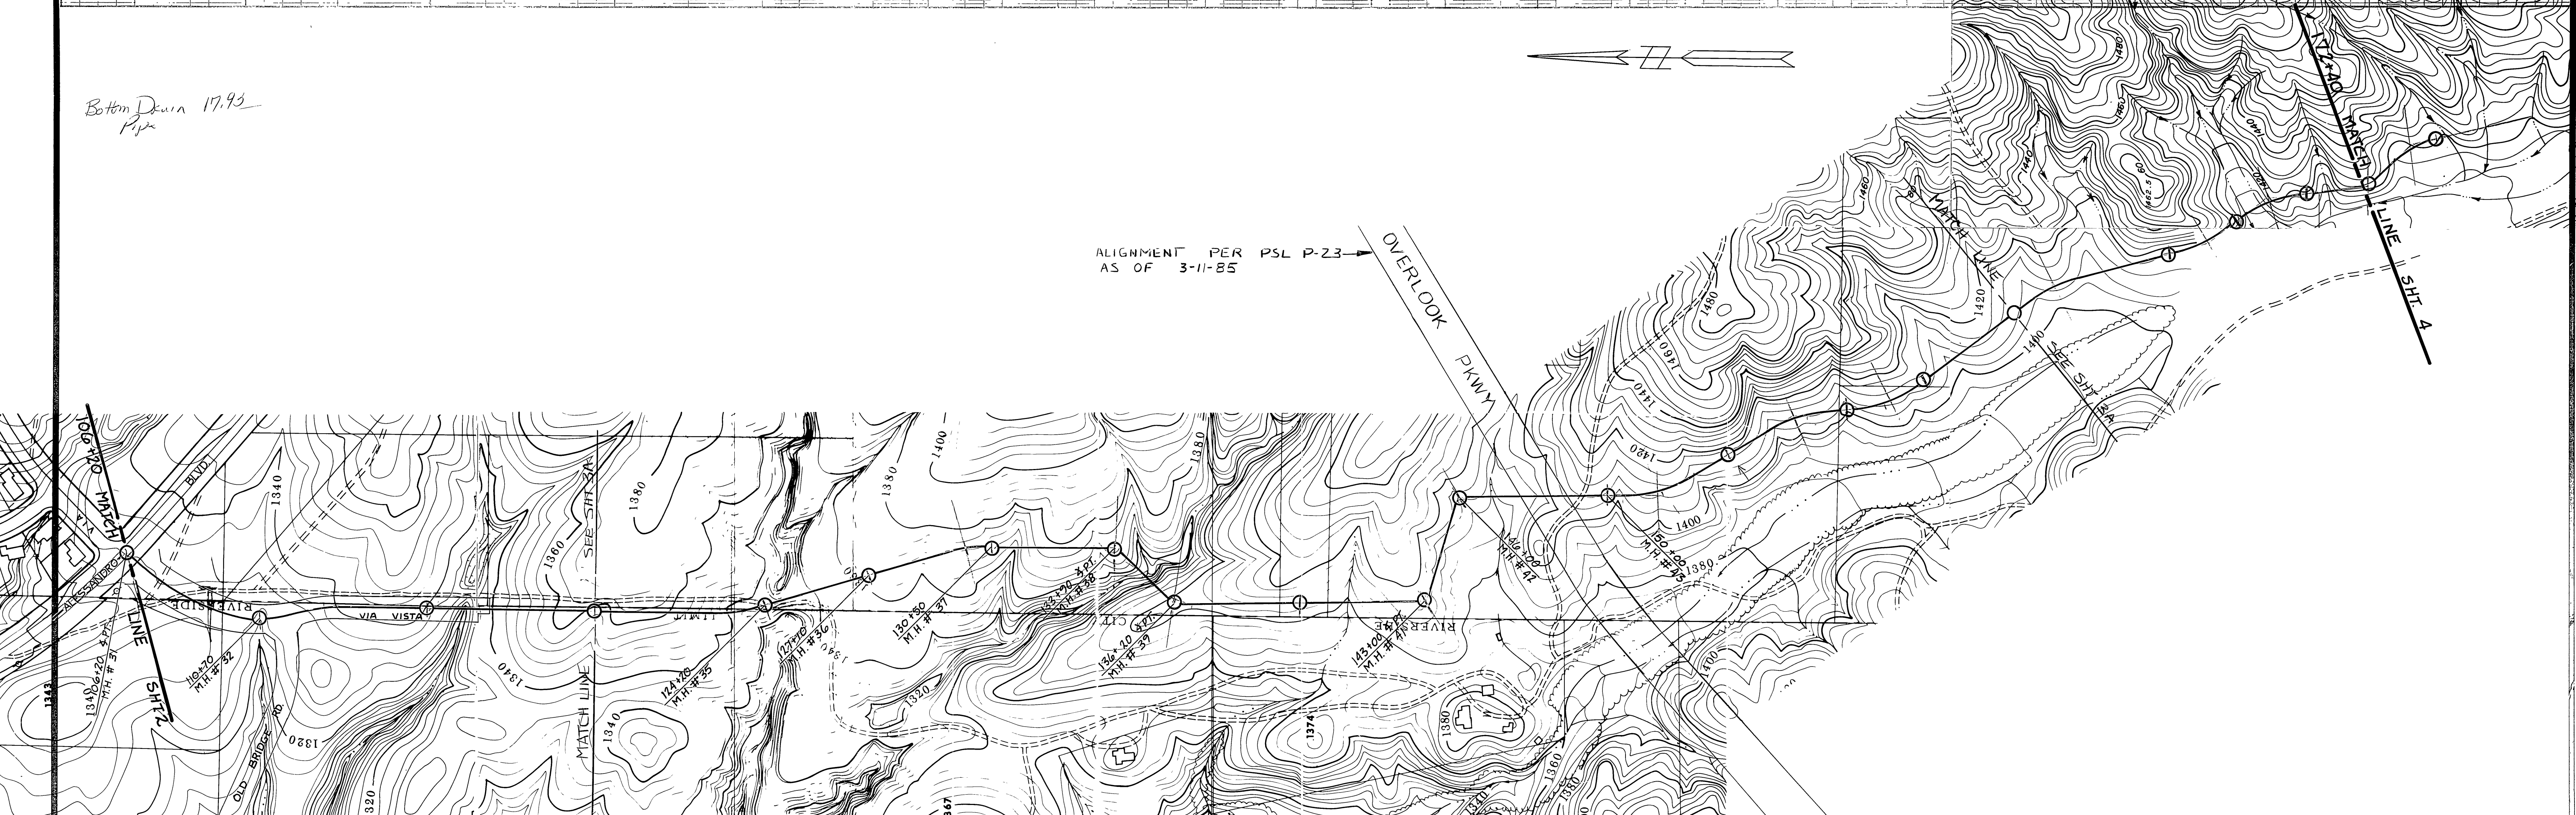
Bottom Drain 17.93
Pipe

N

ALIGNMENT PER PSL P-23
AS OF 3-11-85

OVERLOOK PKWY

172+40 MATCH LINE SHT. 4

MATCH LINE

SEE SHT. 3A

106+20 MATCH LINE SHT. 2

ALESSANDRO BLVD.

RIVERSIDE

VIA VISTA

LIMIT

CITY

RIVERSIDE

OLD BRIDGE RD.

MATCH LINE

SEE SHT. 3A

106+20 P.I. M.H. # 31

110+70 M.H. # 32

124+20 M.H. # 35

127+10 M.H. # 36

130+50 M.H. # 37

133+20 P.I. M.H. # 38

136+20 P.I. M.H. # 39

143+00 P.I. M.H. # 41

146+00 M.H. # 42

150+00 M.H. # 43

1340
1360
1380
1400
1420
1440
1460
1480
1320
1343
1374
1367
320
462.5